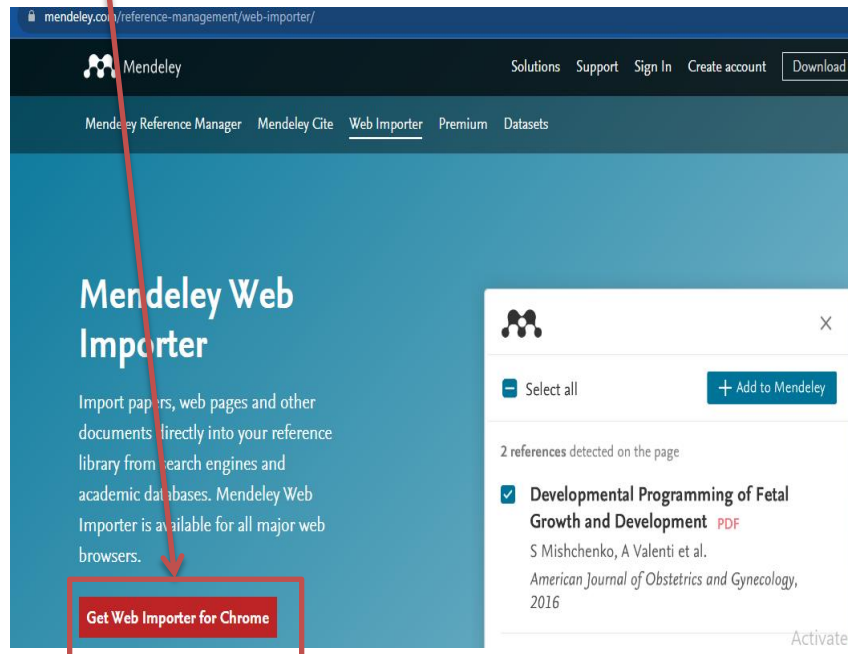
mendeley.com/reference-management/web-importer/

Mendeley

Solutions Support Sign In Create account Download

Mendeley Reference Manager Mendeley Cite Web Importer Premium Datasets

Mendeley Web Importer

Import papers, web pages and other documents directly into your reference library from search engines and academic databases. Mendeley Web Importer is available for all major web browsers.

Get Web Importer for Chrome

Select all

+ Add to Mendeley

2 references detected on the page

Developmental Programming of Fetal Growth and Development PDF

S Mishchenko, A Valenti et al.

American Journal of Obstetrics and Gynecology, 2016

Activate